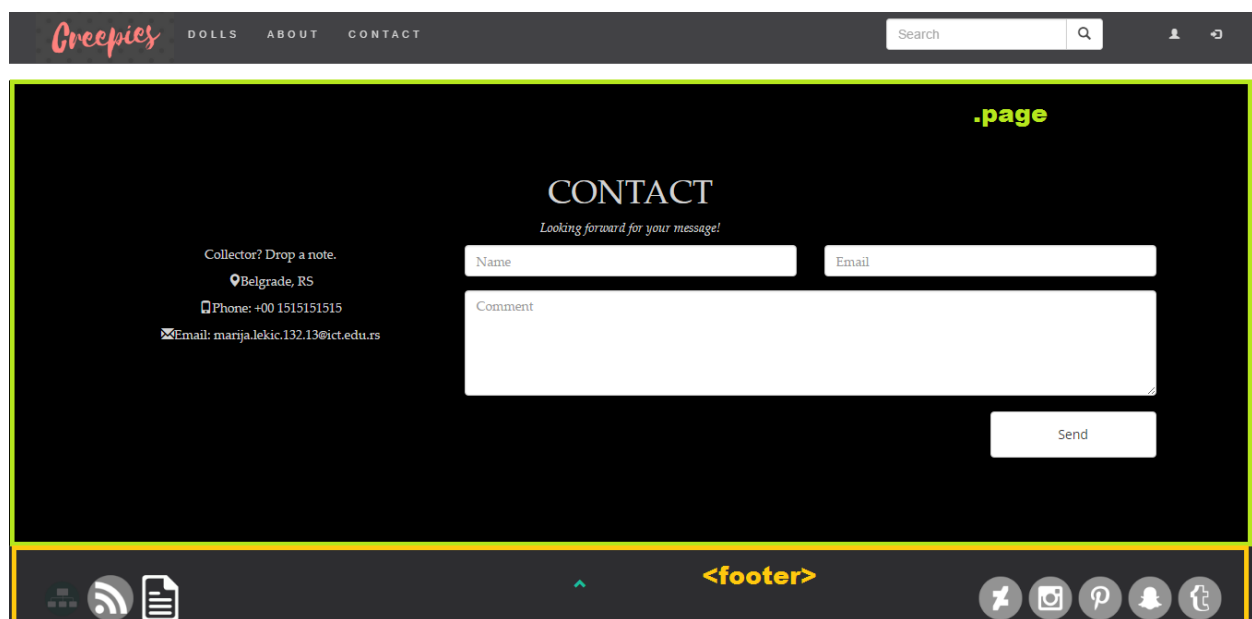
Creepies DOLLS ABOUT CONTACT

Search

.page

CONTACT

Looking forward for your message!

Collector? Drop a note.

Belgrade, RS

Phone: +00 1515151515

Email: marija.lekic.132.13@ict.edu.rs

Name

Email

Comment

Send

<footer>